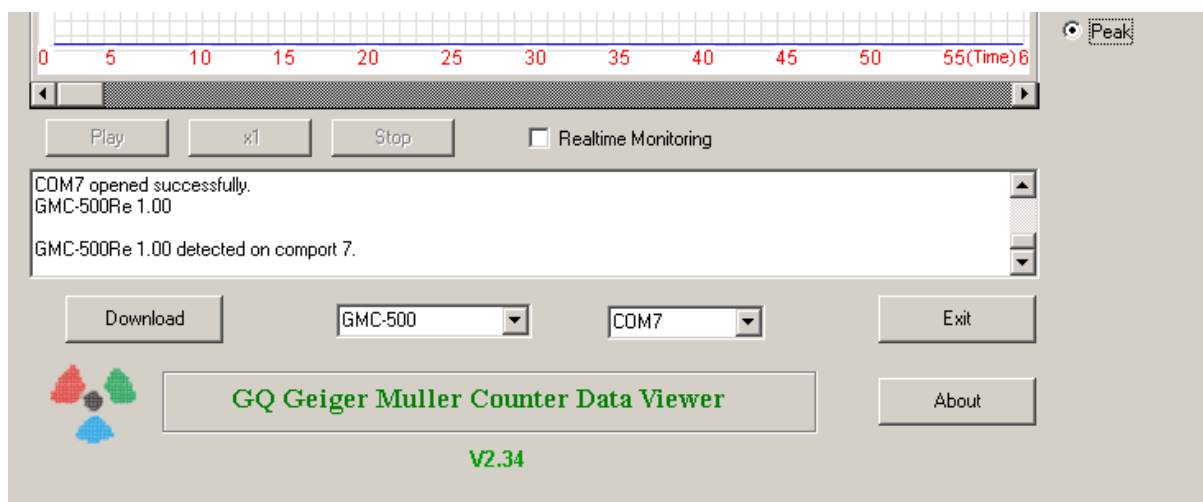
0 5 10 15 20 25 30 35 40 45 50 55(Time)6

Peak

Play x1 Stop

Realtime Monitoring

COM7 opened successfully.
GMC-500Re 1.00

GMC-500Re 1.00 detected on comport 7.

Download

GMC-500

COM7

Exit

GQ Geiger Muller Counter Data Viewer

About

V2.34